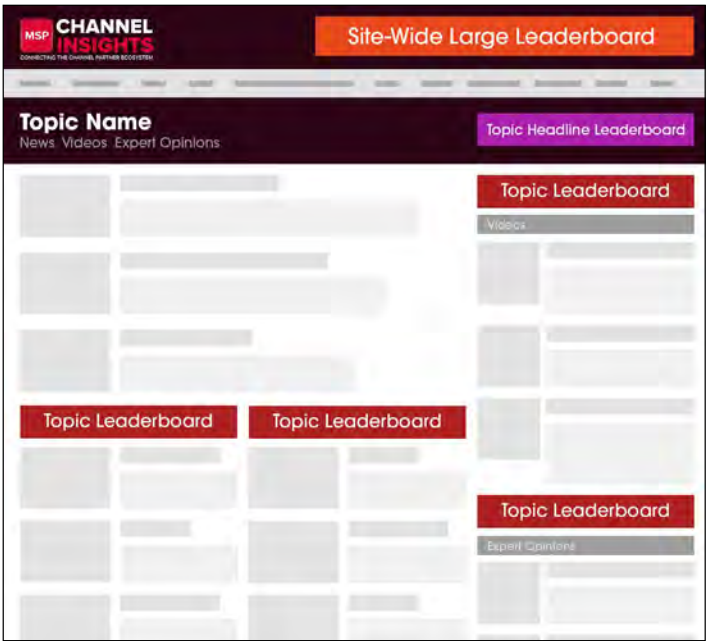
MSP CHANNEL INSIGHTS
CONNECTING THE CHANNEL PARTNER ECOSYSTEM

Site-Wide Large Leaderboard

Topic Name
News Videos Expert Opinions

Topic Headline Leaderboard

Topic Leaderboard

Videos

Topic Leaderboard

Topic Leaderboard

Topic Leaderboard

Expert Opinions